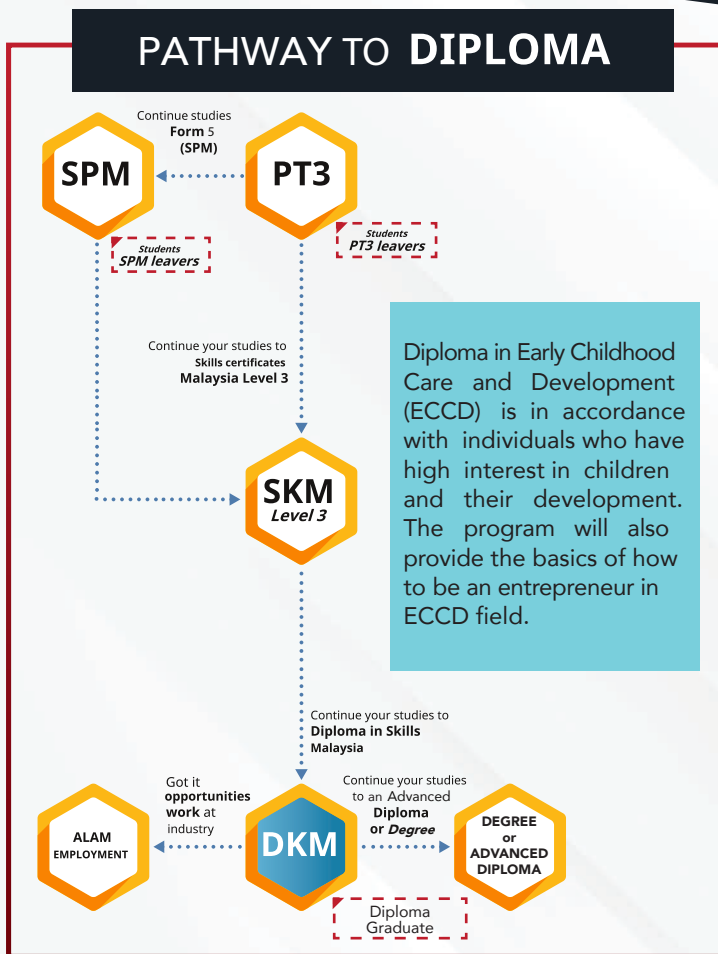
PATHWAY TO DIPLOMA

Continue studies Form 5 (SPM)

SPM

PT3

Students SPM leavers

Students PT3 leavers

Continue your studies to Skills certificates Malaysia Level 3

Diploma in Early Childhood Care and Development (ECCD) is in accordance with individuals who have high interest in children and their development. The program will also provide the basics of how to be an entrepreneur in ECCD field.

SKM Level 3

Continue your studies to Diploma in Skills Malaysia

Got it opportunities work at industry

Continue your studies to an Advanced Diploma or Degree

ALAM EMPLOYMENT

DKM

DEGREE or ADVANCED DIPLOMA

Diploma Graduate